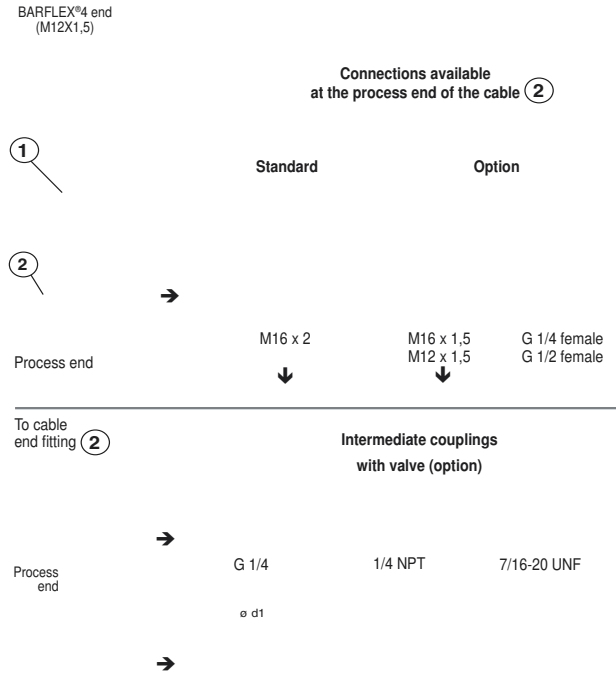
BARFLEX®4 end
(M12X1,5)

Connections available
at the process end of the cable 2

1

Standard

Option

2

➔

M16 x 2

M16 x 1,5
M12 x 1,5

G 1/4 female
G 1/2 female

Process end

🡓

🡓

To cable end fitting 2

Intermediate couplings
with valve (option)

➔

Process end

G 1/4

1/4 NPT

7/16-20 UNF

ø d1

➔